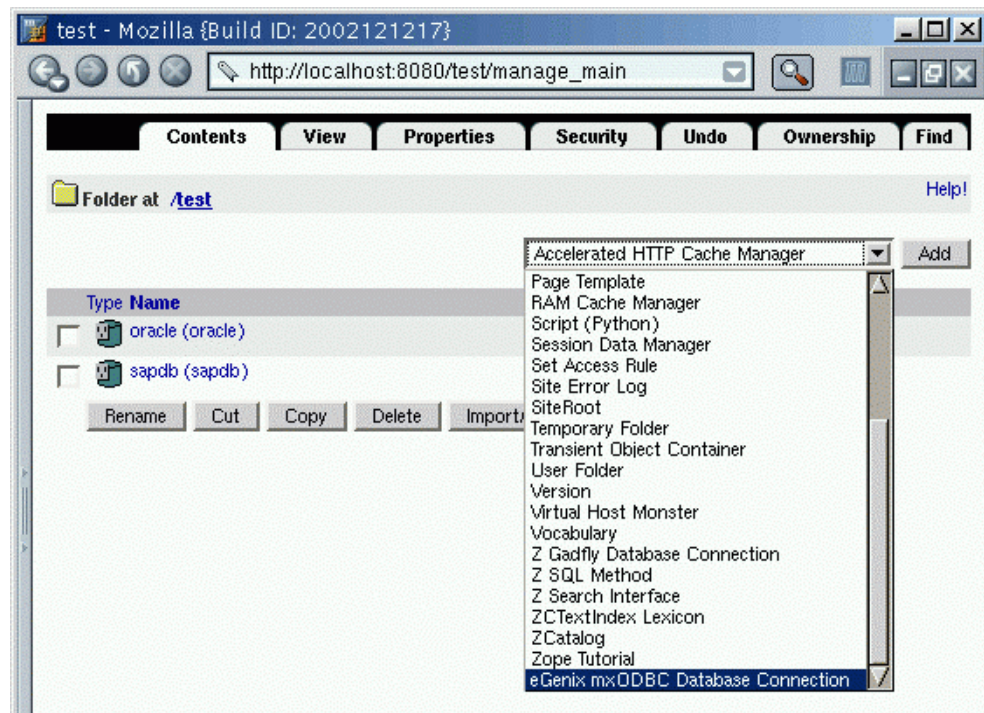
test - Mozilla {Build ID: 2002121217}

http://localhost:8080/test/manage_main

Contents View Properties Security Undo Ownership Find

Folder at /test

Help!

Accelerated HTTP Cache Manager

Add

Type Name

oracle (oracle)

sapdb (sapdb)

Rename Cut Copy Delete Import/

Page Template
RAM Cache Manager
Script (Python)
Session Data Manager
Set Access Rule
Site Error Log
SiteRoot
Temporary Folder
Transient Object Container
User Folder
Version
Virtual Host Monster
Vocabulary
Z Gadfly Database Connection
Z SQL Method
Z Search Interface
ZCTextIndex Lexicon
ZCatalog
Zope Tutorial
eGenix mxODBC Database Connection